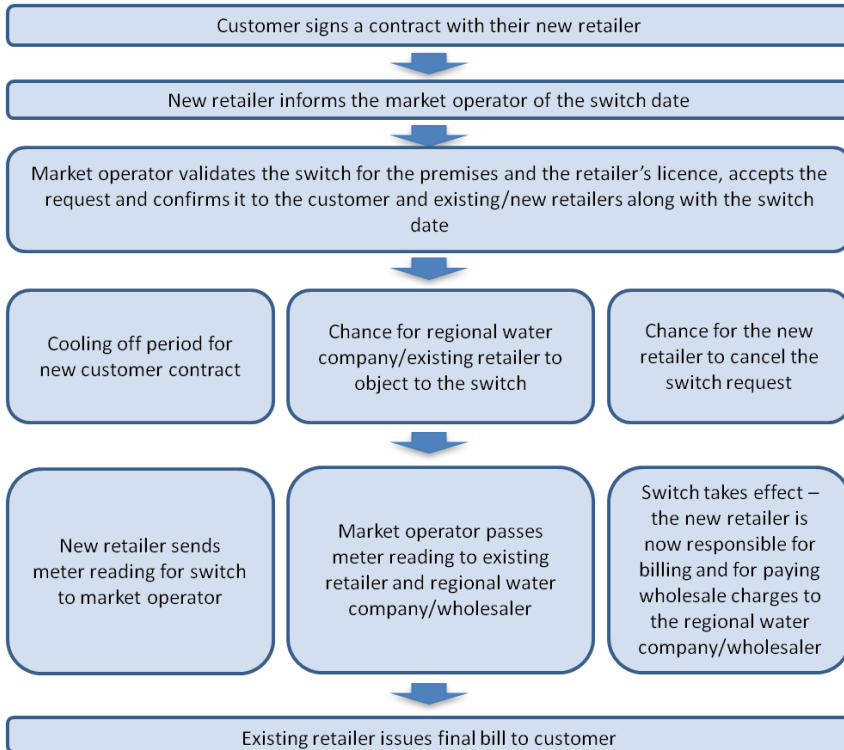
Customer signs a contract with their new retailer

New retailer informs the market operator of the switch date

Market operator validates the switch for the premises and the retailer's licence, accepts the request and confirms it to the customer and existing/new retailers along with the switch date

Cooling off period for new customer contract

Chance for regional water company/existing retailer to object to the switch

Chance for the new retailer to cancel the switch request

New retailer sends meter reading for switch to market operator

Market operator passes meter reading to existing retailer and regional water company/wholesaler

Switch takes effect – the new retailer is now responsible for billing and for paying wholesale charges to the regional water company/wholesaler

Existing retailer issues final bill to customer